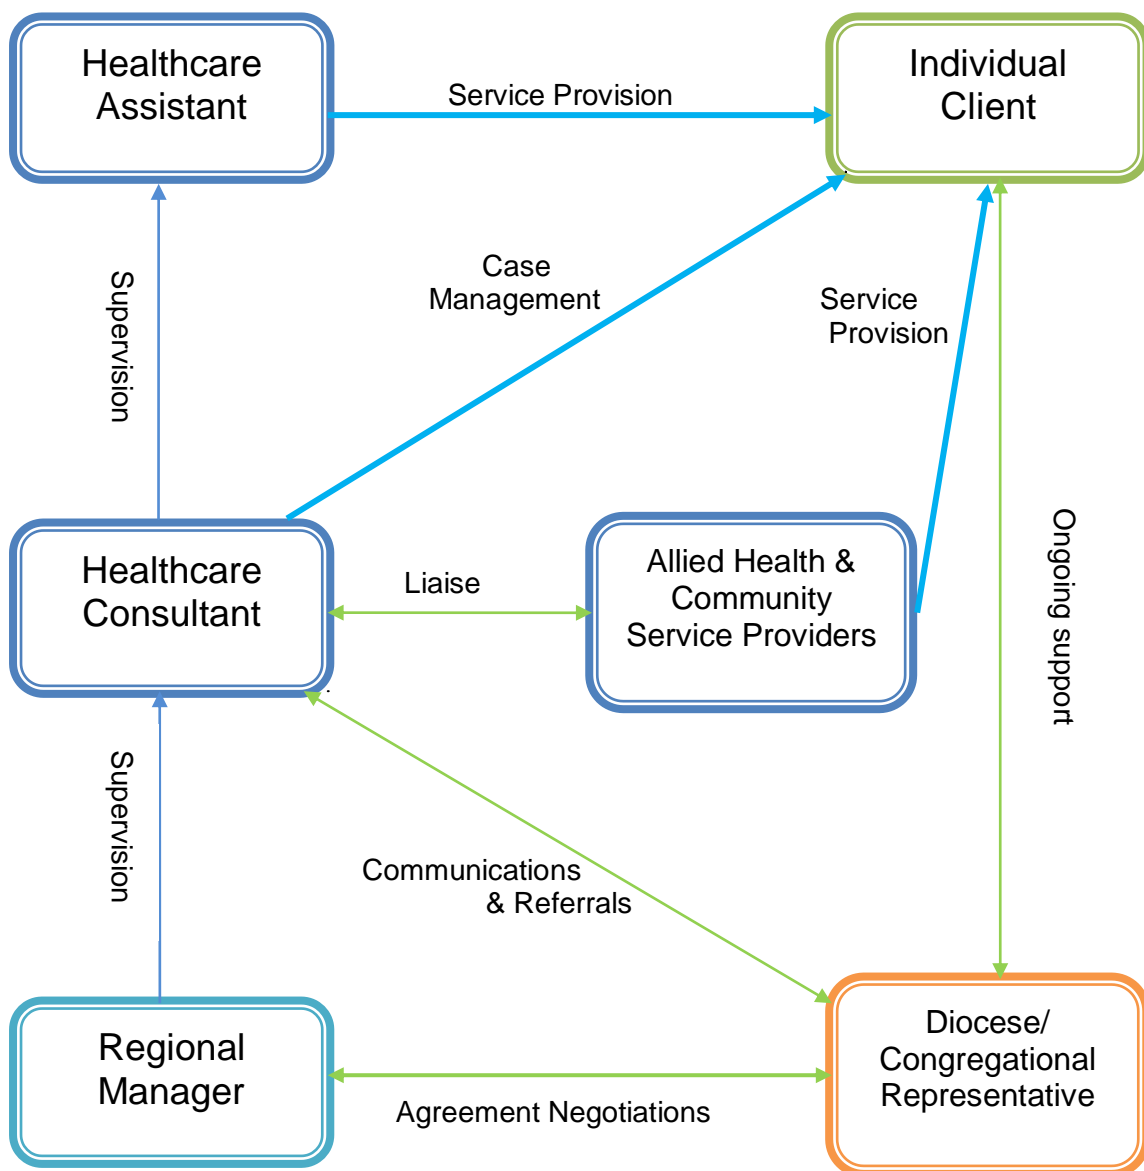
Healthcare Assistant

Service Provision

Individual Client

Supervision

Case Management

Service Provision

Ongoing support

Healthcare Consultant

Liaise

Allied Health & Community Service Providers

Supervision

Communications & Referrals

Regional Manager

Agreement Negotiations

Diocese/ Congregational Representative